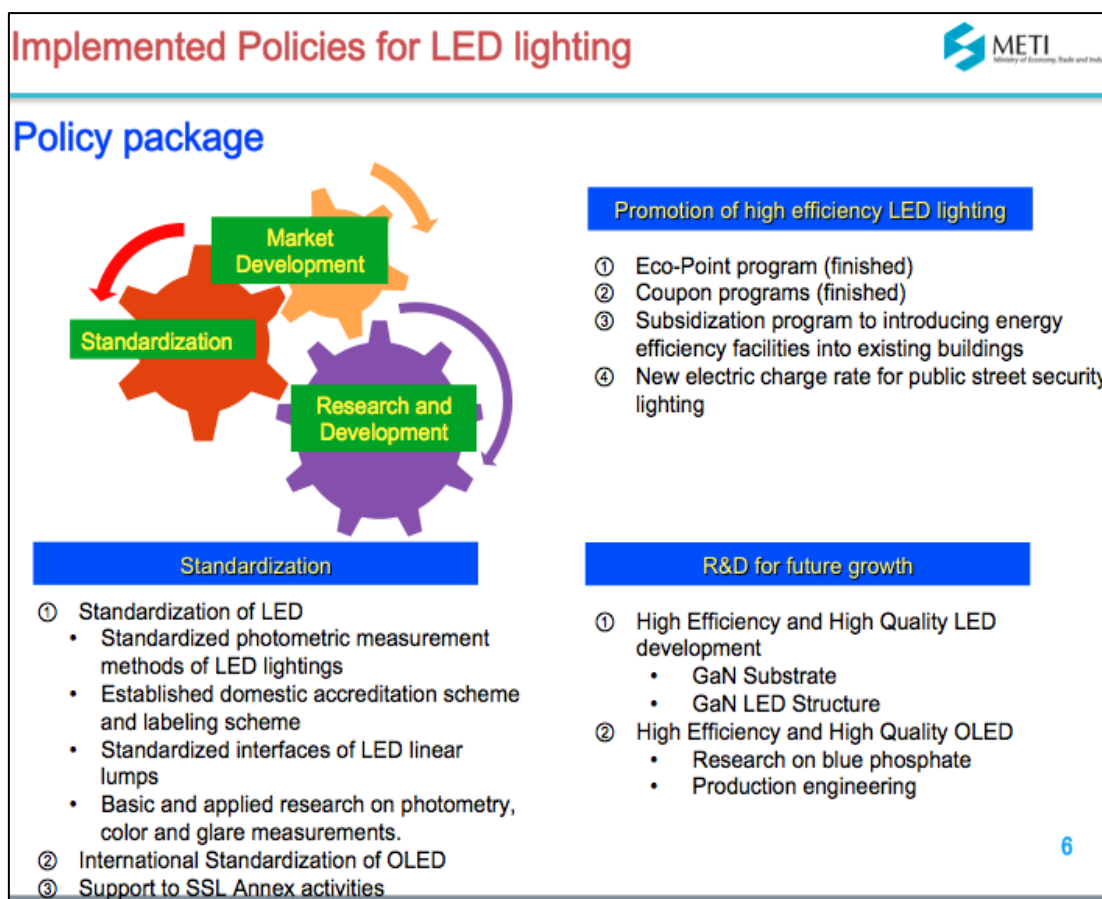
Implemented Policies for LED lighting

METI
Ministry of Economy, Trade and Indu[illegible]

Policy package

Market Development

Standardization

Research and Development

Promotion of high efficiency LED lighting

① Eco-Point program (finished)
② Coupon programs (finished)
③ Subsidization program to introducing energy efficiency facilities into existing buildings
④ New electric charge rate for public street security lighting

Standardization

① Standardization of LED
• Standardized photometric measurement methods of LED lightings
• Established domestic accreditation scheme and labeling scheme
• Standardized interfaces of LED linear lumps
• Basic and applied research on photometry, color and glare measurements.
② International Standardization of OLED
③ Support to SSL Annex activities

R&D for future growth

① High Efficiency and High Quality LED development
• GaN Substrate
• GaN LED Structure
② High Efficiency and High Quality OLED
• Research on blue phosphate
• Production engineering

6